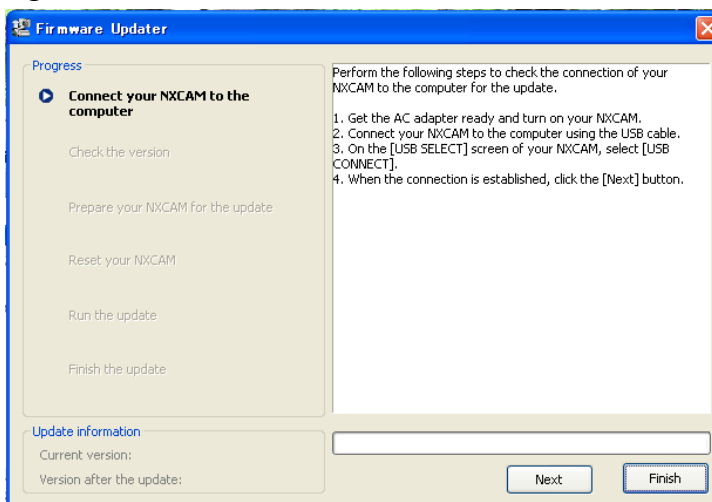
Firmware Updater

Progress

Connect your NXCAM to the computer

Check the version

Prepare your NXCAM for the update

Reset your NXCAM

Run the update

Finish the update

Perform the following steps to check the connection of your NXCAM to the computer for the update.

1. Get the AC adapter ready and turn on your NXCAM.
2. Connect your NXCAM to the computer using the USB cable.
3. On the [USB SELECT] screen of your NXCAM, select [USB CONNECT].
4. When the connection is established, click the [Next] button.

Update information
Current version:
Version after the update:

Next
Finish